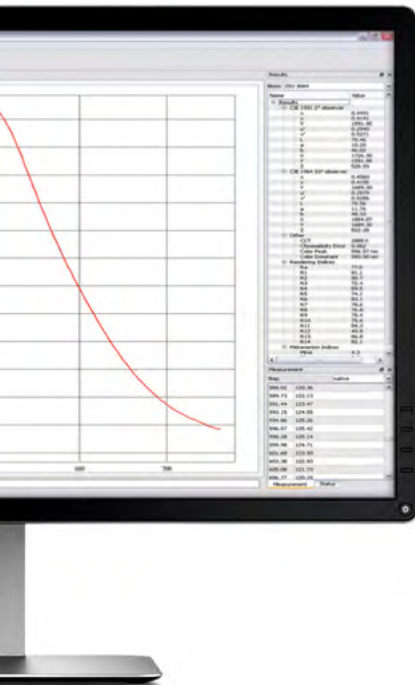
Results

Name | Value

Results

CIE 1931 2° observer

CIE 1964 10° observer

Other

CCT

Color Rendering Indices

Metamerism Indices

Measurement

Step | Value

| | |
|---|---|
| 588.92 | 120.36 |
| 589.73 | 122.13 |
| 591.44 | 123.47 |
| 592.15 | 124.06 |
| 594.86 | 125.26 |
| 596.57 | 125.42 |
| 598.28 | 125.14 |
| 599.99 | 124.71 |
| 601.69 | 123.93 |
| 603.38 | 122.93 |
| 605.08 | 121.73 |

Measurement | Status

600

700